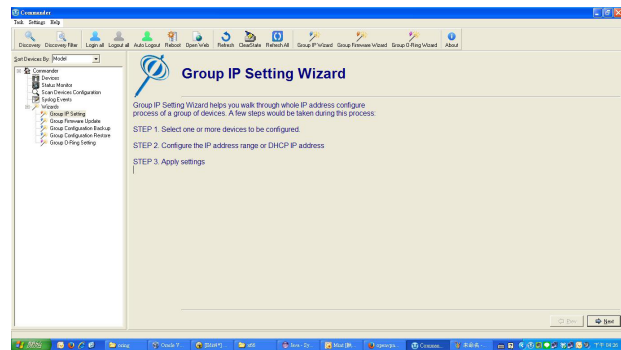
Commander

Tools Settings Help

Discovery Discovery Filter Login all Logout all Auto Logout Reboot Open Web Refresh ClearState Refresh All Group IP Wizard Group Firmware Wizard Group O-Ring Wizard About

Sort Devices By: Model

Commander
Devices
Status Monitor
Scan Devices Configuration
Syslog Events
Wizards
Group IP Setting
Group Firmware Update
Group Configuration Backup
Group Configuration Restore
Group O-Ring Setting

Group IP Setting Wizard

Group IP Setting Wizard helps you walk through whole IP address configure process of a group of devices. A few steps would be taken during this process:

STEP 1. Select one or more devices to be configured.

STEP 2. Configure the IP address range or DHCP IP address

STEP 3. Apply settings

Prev Next

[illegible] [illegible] Oracle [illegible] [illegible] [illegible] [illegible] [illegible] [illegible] Comman... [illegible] 下午 04:26